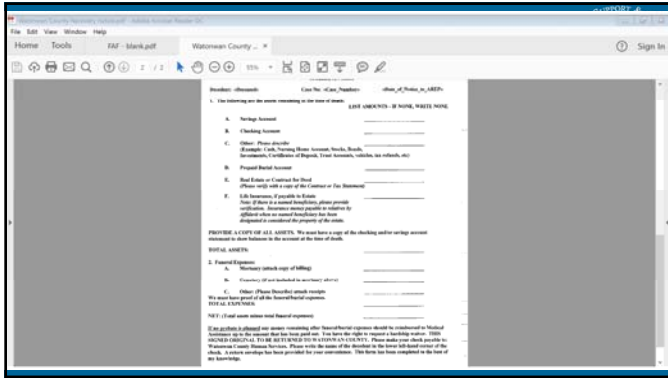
Watonwan County Recovery Voluntary - Adobe Acrobat Reader DC

File Edit View Window Help

Home Tools FAF - blank.pdf Watonwan County ... ×

Sign In

2 / 2 95%

Decedent: «Decedent» Case No: «Case_Number» «Date_of_Notice_to_AREP»

1. The following are the assets remaining at the time of death: LIST AMOUNTS - IF NONE, WRITE NONE

A. Savings Account

B. Checking Account

C. Other: Please describe (Example: Cash, Nursing Home Account, Stocks, Bonds, Investments, Certificates of Deposit, Trust Accounts, vehicles, tax refunds, etc)

D. Prepaid Burial Account

E. Real Estate or Contract for Deed (Please verify with a copy of the Contract or Tax Statement)

F. Life Insurance, if payable to Estate Note: If there is a named beneficiary, please provide verification. Insurance money payable to relatives by affidavit when no named beneficiary has been designated is considered the property of the estate.

PROVIDE A COPY OF ALL ASSETS. We must have a copy of the checking and/or savings account statement to show balances in the account at the time of death.

TOTAL ASSETS:

2. Funeral Expenses:
A. Mortuary (attach copy of billing)

B. Cemetery (if not included in mortuary above)

C. Other: (Please Describe) attach receipts
We must have proof of all the funeral/burial expenses.
TOTAL EXPENSES

NET: (Total assets minus total funeral expenses)

If no probate is planned any money remaining after funeral/burial expenses should be reimbursed to Medical Assistance up to the amount that has been paid out. You have the right to request a hardship waiver. THIS SIGNED ORIGINAL TO BE RETURNED TO WATONWAN COUNTY. Please make your check payable to: Watonwan County Human Services. Please write the name of the decedent in the lower left-hand corner of the check. A return envelope has been provided for your convenience. This form has been completed to the best of my knowledge.